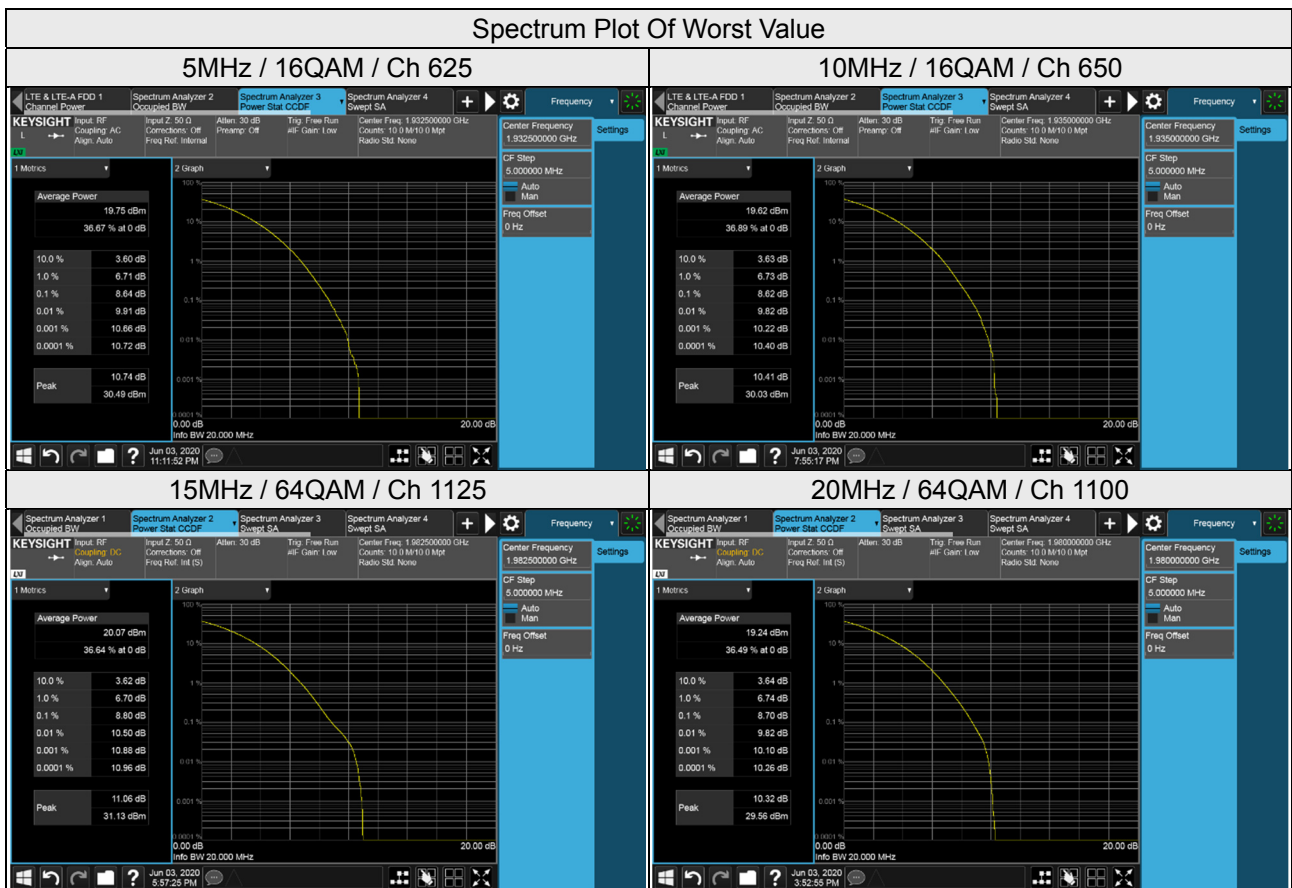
Spectrum Plot Of Worst Value

| 5MHz / 16QAM / Ch 625 | 10MHz / 16QAM / Ch 650 |
|---|---|
| LTE & LTE-A FDD 1 Channel Power; Spectrum Analyzer 2 Occupied BW; Spectrum Analyzer 3 Power Stat CCDF; Spectrum Analyzer 4 Swept SA; Frequency; KEYSIGHT Input: RF Coupling: AC Align: Auto; Input Z: 50 Ω Corrections: Off Freq Ref: Internal; Atten: 30 dB Preamp: Off; Trig: Free Run #IF Gain: Low; Center Freq: 1.932500000 GHz Counts: 10.0 M/10.0 Mpt Radio Std: None; Center Frequency 1.932500000 GHz; Settings; CF Step 5.000000 MHz; Auto; Man; Freq Offset 0 Hz; 1 Metrics; 2 Graph; Average Power 19.75 dBm 36.67 % at 0 dB; 10.0 % 3.60 dB; 1.0 % 6.71 dB; 0.1 % 8.64 dB; 0.01 % 9.91 dB; 0.001 % 10.66 dB; 0.0001 % 10.72 dB; Peak 10.74 dB 30.49 dBm; 100 %; 10 %; 1 %; 0.1 %; 0.01 %; 0.001 %; 0.0001 %; 0.00 dB; 20.00 dB; Info BW 20.000 MHz; Jun 03, 2020 11:11:52 PM | LTE & LTE-A FDD 1 Channel Power; Spectrum Analyzer 2 Occupied BW; Spectrum Analyzer 3 Power Stat CCDF; Spectrum Analyzer 4 Swept SA; Frequency; KEYSIGHT Input: RF Coupling: AC Align: Auto; Input Z: 50 Ω Corrections: Off Freq Ref: Internal; Atten: 30 dB Preamp: Off; Trig: Free Run #IF Gain: Low; Center Freq: 1.935000000 GHz Counts: 10.0 M/10.0 Mpt Radio Std: None; Center Frequency 1.935000000 GHz; Settings; CF Step 5.000000 MHz; Auto; Man; Freq Offset 0 Hz; 1 Metrics; 2 Graph; Average Power 19.62 dBm 36.89 % at 0 dB; 10.0 % 3.63 dB; 1.0 % 6.73 dB; 0.1 % 8.62 dB; 0.01 % 9.82 dB; 0.001 % 10.22 dB; 0.0001 % 10.40 dB; Peak 10.41 dB 30.03 dBm; 100 %; 10 %; 1 %; 0.1 %; 0.01 %; 0.001 %; 0.0001 %; 0.00 dB; 20.00 dB; Info BW 20.000 MHz; Jun 03, 2020 7:55:17 PM |
| 15MHz / 64QAM / Ch 1125 | 20MHz / 64QAM / Ch 1100 |
| Spectrum Analyzer 1 Occupied BW; Spectrum Analyzer 2 Power Stat CCDF; Spectrum Analyzer 3 Swept SA; Spectrum Analyzer 4 Swept SA; Frequency; KEYSIGHT Input: RF Coupling: DC Align: Auto; Input Z: 50 Ω Corrections: Off Freq Ref: Int (S); Atten: 30 dB; Trig: Free Run #IF Gain: Low; Center Freq: 1.982500000 GHz Counts: 10.0 M/10.0 Mpt Radio Std: None; Center Frequency 1.982500000 GHz; Settings; CF Step 5.000000 MHz; Auto; Man; Freq Offset 0 Hz; 1 Metrics; 2 Graph; Average Power 20.07 dBm 36.64 % at 0 dB; 10.0 % 3.62 dB; 1.0 % 6.70 dB; 0.1 % 8.80 dB; 0.01 % 10.50 dB; 0.001 % 10.88 dB; 0.0001 % 10.96 dB; Peak 11.06 dB 31.13 dBm; 100 %; 10 %; 1 %; 0.1 %; 0.01 %; 0.001 %; 0.0001 %; 0.00 dB; 20.00 dB; Info BW 20.000 MHz; Jun 03, 2020 5:57:25 PM | Spectrum Analyzer 1 Occupied BW; Spectrum Analyzer 2 Power Stat CCDF; Spectrum Analyzer 3 Swept SA; Spectrum Analyzer 4 Swept SA; Frequency; KEYSIGHT Input: RF Coupling: DC Align: Auto; Input Z: 50 Ω Corrections: Off Freq Ref: Int (S); Atten: 30 dB; Trig: Free Run #IF Gain: Low; Center Freq: 1.980000000 GHz Counts: 10.0 M/10.0 Mpt Radio Std: None; Center Frequency 1.980000000 GHz; Settings; CF Step 5.000000 MHz; Auto; Man; Freq Offset 0 Hz; 1 Metrics; 2 Graph; Average Power 19.24 dBm 36.49 % at 0 dB; 10.0 % 3.64 dB; 1.0 % 6.74 dB; 0.1 % 8.70 dB; 0.01 % 9.82 dB; 0.001 % 10.10 dB; 0.0001 % 10.26 dB; Peak 10.32 dB 29.56 dBm; 100 %; 10 %; 1 %; 0.1 %; 0.01 %; 0.001 %; 0.0001 %; 0.00 dB; 20.00 dB; Info BW 20.000 MHz; Jun 03, 2020 3:52:55 PM |